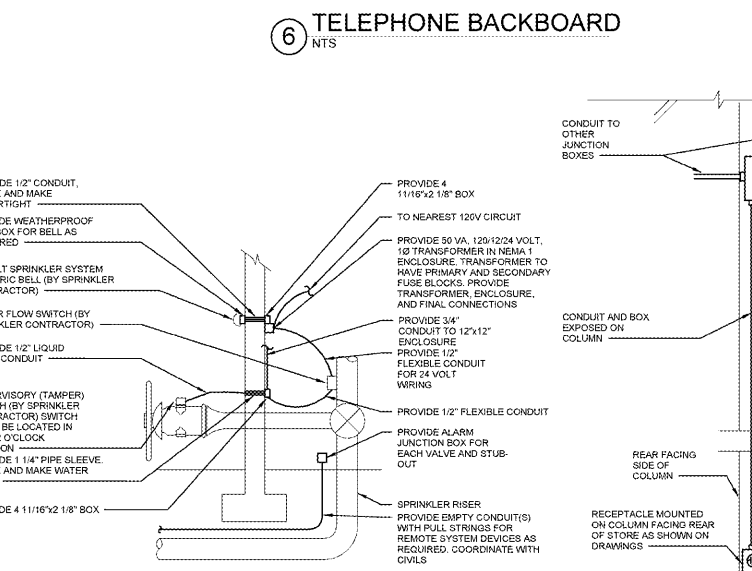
6 TELEPHONE BACKBOARD
NTS

DE 1/2" CONDUIT, AND MAKE RTIGHT

DE WEATHERPROOF BOX FOR BELL AS RED

LT SPRINKLER SYSTEM RIC BELL (BY SPRINKLER RACTOR)

R FLOW SWITCH (BY KLER CONTRACTOR)

DE 1/2" LIQUID CONDUIT

RVISORY (TAMPER) H (BY SPRINKLER RACTOR) SWITCH BE LOCATED IN O'CLOCK ON

DE 1 1/4" PIPE SLEEVE. AND MAKE WATER

DE 4 11/16"x2 1/8" BOX

PROVIDE 4 11/16"x2 1/8" BOX

TO NEAREST 120V CIRCUIT

PROVIDE 50 VA, 120/12/24 VOLT, 1Ø TRANSFORMER IN NEMA 1 ENCLOSURE. TRANSFORMER TO HAVE PRIMARY AND SECONDARY FUSE BLOCKS. PROVIDE TRANSFORMER, ENCLOSURE, AND FINAL CONNECTIONS

PROVIDE 3/4" CONDUIT TO 12"x12" ENCLOSURE

PROVIDE 1/2" FLEXIBLE CONDUIT FOR 24 VOLT WIRING

PROVIDE 1/2" FLEXIBLE CONDUIT

PROVIDE ALARM JUNCTION BOX FOR EACH VALVE AND STUB-OUT

SPRINKLER RISER

PROVIDE EMPTY CONDUIT(S) WITH PULL STRINGS FOR REMOTE SYSTEM DEVICES AS REQUIRED. COORDINATE WITH CIVILS

CONDUIT TO OTHER JUNCTION BOXES

CONDUIT AND BOX EXPOSED ON COLUMN

REAR FACING SIDE OF COLUMN

RECEPTACLE MOUNTED ON COLUMN FACING REAR OF STORE AS SHOWN ON DRAWINGS